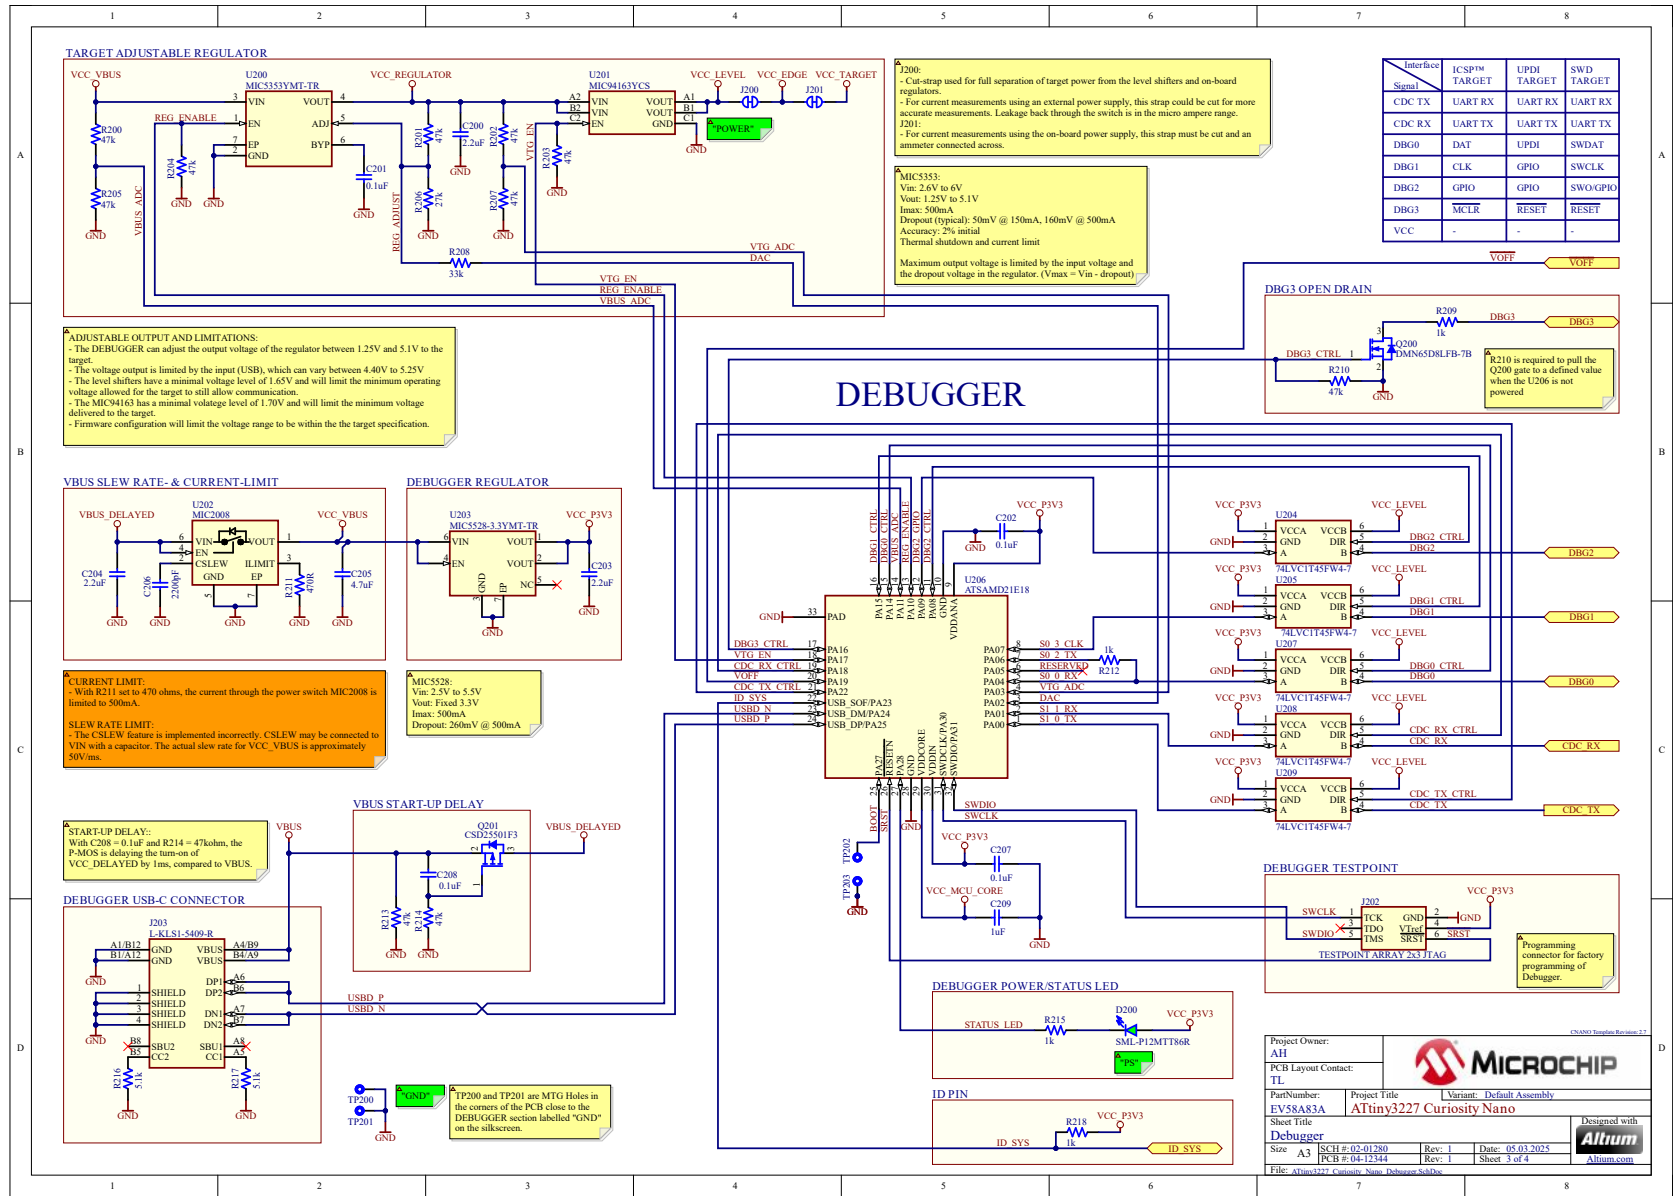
1 2 3 4 5 6 7 8

A B C D

TARGET ADJUSTABLE REGULATOR

VCC_VBUS
R200 47k
R205 47k
GND
VBUS_ADC
U200 MIC5353YMT-TR
VIN VOUT EN ADJ EP BYP GND
REG_ENABLE
R204 47k
GND GND
VCC_REGULATOR
R201 47k
C200 2.2uF
GND
C201 0.1uF
GND
R206 27k
GND
REG_ADJUST
R202 47k
R207 47k
GND
VTG_EN
R203 47k
GND
R208 33k
U201 MIC94163YCS
VIN VIN EN VOUT VOUT GND
A2 B2 C2 A1 B1 C1
GND
VCC_LEVEL VCC_EDGE VCC_TARGET
J200 J201
"POWER"
VTG_ADC
DAC
VTG_EN
REG_ENABLE
VBUS_ADC

J200:
- Cut-strap used for full separation of target power from the level shifters and on-board regulators.
- For current measurements using an external power supply, this strap could be cut for more accurate measurements. Leakage back through the switch is in the micro ampere range.
J201:
- For current measurements using the on-board power supply, this strap must be cut and an ammeter connected across.

MIC5353:
Vin: 2.6V to 6V
Vout: 1.25V to 5.1V
Imax: 500mA
Dropout (typical): 50mV @ 150mA, 160mV @ 500mA
Accuracy: 2% initial
Thermal shutdown and current limit

Maximum output voltage is limited by the input voltage and the dropout voltage in the regulator. (Vmax = Vin - dropout)

| Signal \ Interface | ICSP™ TARGET | UPDI TARGET | SWD TARGET |
|---|---|---|---|
| CDC TX | UART RX | UART RX | UART RX |
| CDC RX | UART TX | UART TX | UART TX |
| DBG0 | DAT | UPDI | SWDAT |
| DBG1 | CLK | GPIO | SWCLK |
| DBG2 | GPIO | GPIO | SWO/GPIO |
| DBG3 | MCLR | RESET | RESET |
| VCC | - | - | - |

VOFF VOFF

DBG3 OPEN DRAIN
R209 1k
DBG3 DBG3
DBG3_CTRL
Q200 DMN65D8LFB-7B
R210 47k
GND
R210 is required to pull the Q200 gate to a defined value when the U206 is not powered

ADJUSTABLE OUTPUT AND LIMITATIONS:
- The DEBUGGER can adjust the output voltage of the regulator between 1.25V and 5.1V to the target.
- The voltage output is limited by the input (USB), which can vary between 4.40V to 5.25V
- The level shifters have a minimal voltage level of 1.65V and will limit the minimum operating voltage allowed for the target to still allow communication.
- The MIC94163 has a minimal volatege level of 1.70V and will limit the minimum voltage delivered to the target.
- Firmware configuration will limit the voltage range to be within the the target specification.

DEBUGGER

VBUS SLEW RATE- & CURRENT-LIMIT
VBUS_DELAYED
U202 MIC2008
VIN VOUT EN CSLEW ILIMIT GND EP
VCC_VBUS
C204 2.2uF
C206 2200pF
R211 470R
C205 4.7uF
GND GND GND GND GND

DEBUGGER REGULATOR
U203 MIC5528-3.3YMT-TR
VIN VOUT EN VOUT NC GND EP
VCC_P3V3
C203 2.2uF
GND GND

CURRENT LIMIT:
- With R211 set to 470 ohms, the current through the power switch MIC2008 is limited to 500mA.

SLEW RATE LIMIT:
- The CSLEW feature is implemented incorrectly. CSLEW may be connected to VIN with a capacitor. The actual slew rate for VCC_VBUS is approximately 50V/ms.

MIC5528:
Vin: 2.5V to 5.5V
Vout: Fixed 3.3V
Imax: 500mA
Dropout: 260mV @ 500mA

DBG1_CTRL DBG0_CTRL VBUS_ADC REG_ENABLE DBG2_GPIO DBG2_CTRL
VCC_P3V3
C202 0.1uF
GND
U206 ATSAMD21E18
PAD
PA15 PA14 PA11 PA10 PA09 PA08 GND VDDANA
GND
DBG3_CTRL VTG_EN CDC_RX_CTRL VOFF CDC_TX_CTRL ID_SYS USBD_N USBD_P
PA16 PA17 PA18 PA19 PA22 USB_SOF/PA23 USB_DM/PA24 USB_DP/PA25
PA07 PA06 PA05 PA04 PA03 PA02 PA01 PA00
S0_3_CLK S0_2_TX RESERVED S0_0_RX DAC VTG_ADC S1_1_RX S1_0_TX
1k R212
PA27 RESETN PA28 GND VDDCORE VDDIN SWDCLK/PA30 SWDIO/PA31
BOOT SRST
GND
SWDIO SWCLK
TP202 TP203
GND
VCC_P3V3
C207 0.1uF
VCC_MCU_CORE
C209 1uF
GND

VCC_P3V3 VCC_LEVEL
U204 VCCA VCCB GND DIR A B 74LVC1T45FW4-7
GND
DBG2_CTRL DBG2 DBG2
U205 74LVC1T45FW4-7
DBG1_CTRL DBG1 DBG1
U207 74LVC1T45FW4-7
DBG0_CTRL DBG0 DBG0
U208 74LVC1T45FW4-7
CDC_RX_CTRL CDC_RX CDC_RX
U209 74LVC1T45FW4-7
CDC_TX_CTRL CDC_TX CDC_TX

START-UP DELAY::
With C208 = 0.1uF and R214 = 47kohm, the P-MOS is delaying the turn-on of VCC_DELAYED by 1ms, compared to VBUS.

VBUS START-UP DELAY
VBUS
Q201 CSD25501F3
VBUS_DELAYED
C208 0.1uF
R213 47k R214 47k
GND GND

DEBUGGER USB-C CONNECTOR
J203 L-KLS1-5409-R
A1/B12 B1/A12 GND GND VBUS VBUS A4/B9 B4/A9
GND
SHIELD SHIELD SHIELD SHIELD
DP1 DP2 DN1 DN2 A6 B6 A7 B7
USBD_P USBD_N
B8 B5 SBU2 CC2 SBU1 CC1 A8 A5
R216 5.1k R217 5.1k
GND GND

TP200 TP201 "GND" GND
TP200 and TP201 are MTG Holes in the corners of the PCB close to the DEBUGGER section labelled "GND" on the silkscreen.

DEBUGGER TESTPOINT
VCC_P3V3
J202
SWCLK SWDIO TCK TDO TMS GND VTref SRST
GND SRST
TESTPOINT ARRAY 2x3 JTAG
Programming connector for factory programming of Debugger.

DEBUGGER POWER/STATUS LED
STATUS_LED R215 1k
D200 SML-P12MTT86R
VCC_P3V3
"PS"

ID PIN
R218 1k
VCC_P3V3
ID_SYS ID_SYS

CNANO Template Revision: 2.7
Project Owner: AH
PCB Layout Contact: TL
MICROCHIP
PartNumber: EV58A83A
Project Title ATtiny3227 Curiosity Nano
Variant: Default Assembly
Sheet Title Debugger
Designed with Altium Altium.com
Size A3 SCH #: 02-01280 PCB #: 04-12344 Rev: 1 Rev: 1 Date: 05.03.2025 Sheet 3 of 4
File: ATtiny3227_Curiosity_Nano_Debugger.SchDoc